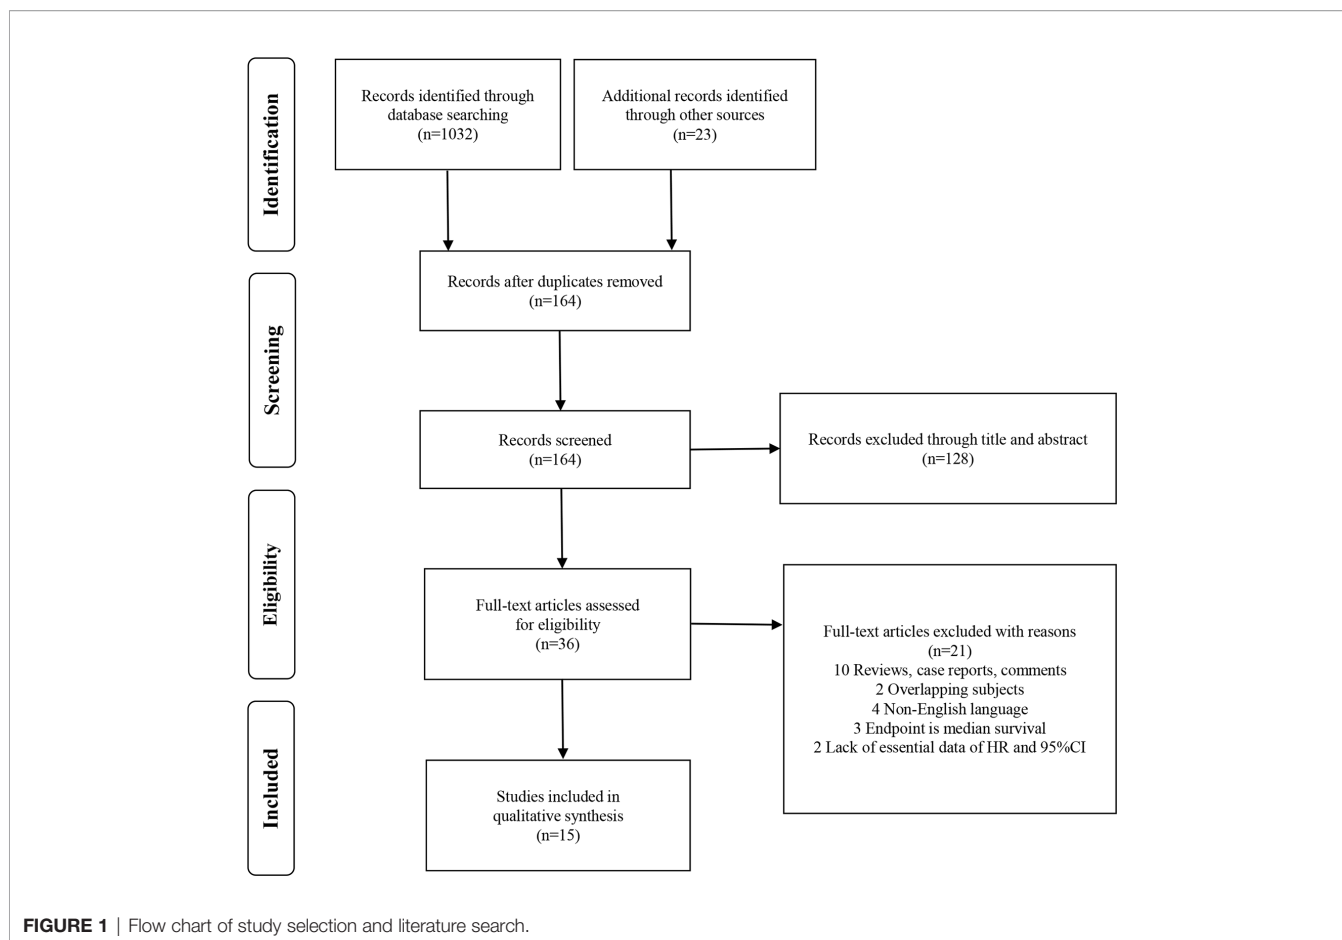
Identification

Records identified through database searching (n=1032)

Additional records identified through other sources (n=23)

Screening

Records after duplicates removed (n=164)

Records screened (n=164)

Records excluded through title and abstract (n=128)

Eligibility

Full-text articles assessed for eligibility (n=36)

Full-text articles excluded with reasons (n=21)
10 Reviews, case reports, comments
2 Overlapping subjects
4 Non-English language
3 Endpoint is median survival
2 Lack of essential data of HR and 95%CI

Included

Studies included in qualitative synthesis (n=15)

FIGURE 1 | Flow chart of study selection and literature search.